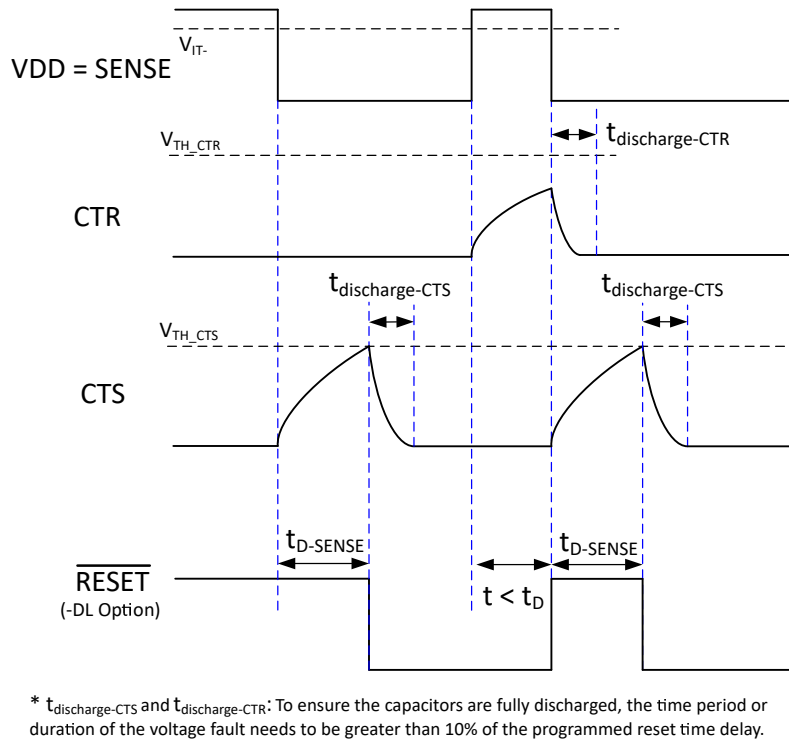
$V_{IT-}$

VDD = SENSE

$V_{TH\_CTR}$

$t_{discharge\text{-}CTR}$

CTR

$t_{discharge\text{-}CTS}$

$t_{discharge\text{-}CTS}$

$V_{TH\_CTS}$

CTS

$t_{D\text{-}SENSE}$

$t_{D\text{-}SENSE}$

$\overline{\text{RESET}}$
(-DL Option)

$t < t_D$

* $t_{discharge\text{-}CTS}$ and $t_{discharge\text{-}CTR}$: To ensure the capacitors are fully discharged, the time period or duration of the voltage fault needs to be greater than 10% of the programmed reset time delay.